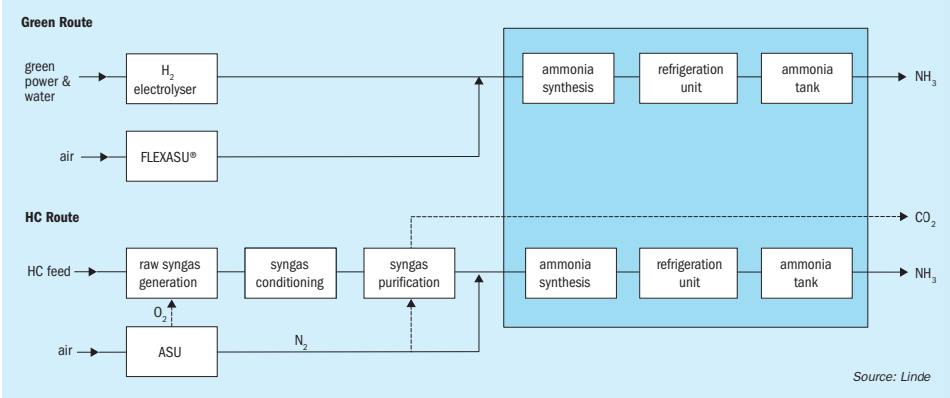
Green Route

green power & water

$H_2$ electrolyser

air

FLEXASU®

ammonia synthesis

refrigeration unit

ammonia tank

$NH_3$

HC Route

$CO_2$

HC feed

raw syngas generation

syngas conditioning

syngas purification

ammonia synthesis

refrigeration unit

ammonia tank

$NH_3$

$O_2$

air

ASU

$N_2$

Source: Linde